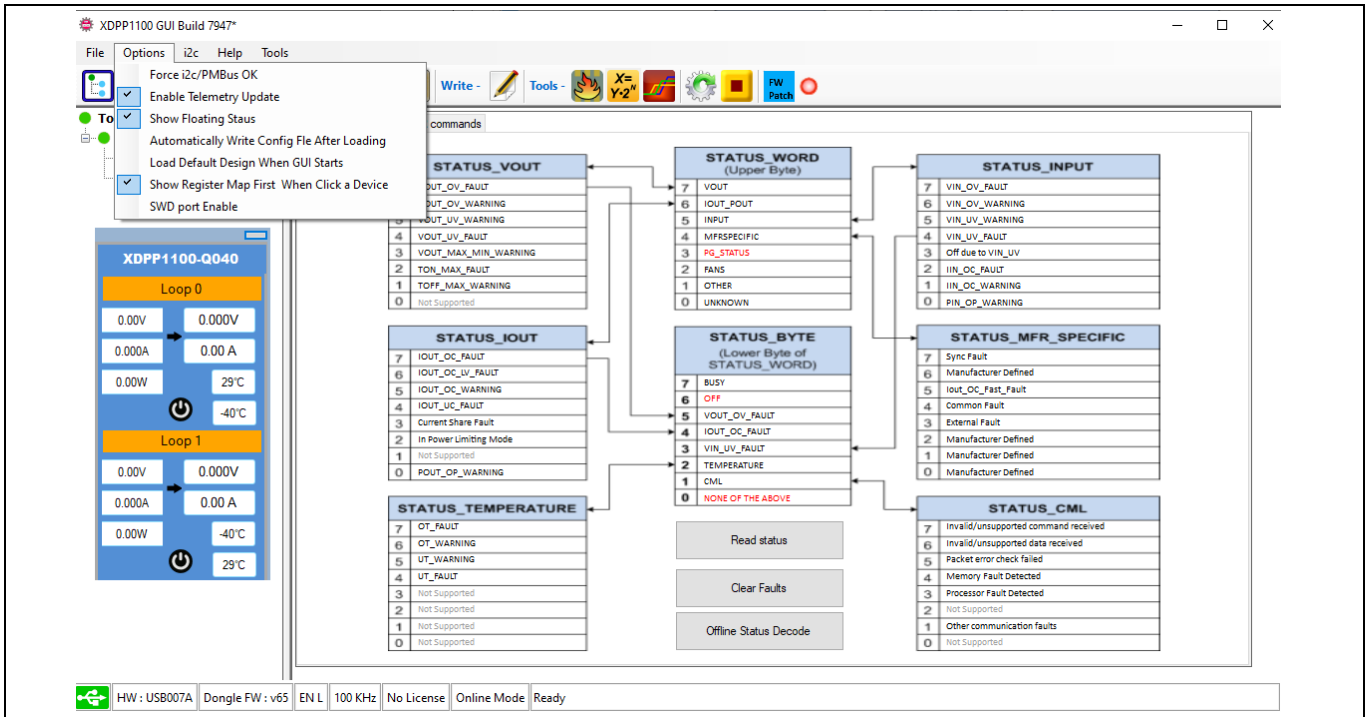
XDPP1100 GUI Build 7947*

File Options i2c Help Tools

Force i2c/PMBus OK
Enable Telemetry Update
Show Floating Staus
Automatically Write Config Fle After Loading
Load Default Design When GUI Starts
Show Register Map First When Click a Device
SWD port Enable

Write - Tools - $X=Y \cdot 2^N$ FW Patch

To

commands

XDPP1100-Q040
Loop 0
0.00V 0.000V
0.000A 0.00 A
0.00W 29℃
-40℃
Loop 1
0.00V 0.000V
0.000A 0.00 A
0.00W -40℃
29℃

STATUS_VOUT
| | |
|---|---|
| 7 | IOUT_OV_FAULT |
| 6 | IOUT_OV_WARNING |
| 5 | VOUT_UV_WARNING |
| 4 | VOUT_UV_FAULT |
| 3 | VOUT_MAX_MIN_WARNING |
| 2 | TON_MAX_FAULT |
| 1 | TOFF_MAX_WARNING |
| 0 | Not Supported |

STATUS_WORD (Upper Byte)
| | |
|---|---|
| 7 | VOUT |
| 6 | IOUT_POUT |
| 5 | INPUT |
| 4 | MFRSPECIFIC |
| 3 | PG_STATUS |
| 2 | FANS |
| 1 | OTHER |
| 0 | UNKNOWN |

STATUS_INPUT
| | |
|---|---|
| 7 | VIN_OV_FAULT |
| 6 | VIN_OV_WARNING |
| 5 | VIN_UV_WARNING |
| 4 | VIN_UV_FAULT |
| 3 | Off due to VIN_UV |
| 2 | IIN_OC_FAULT |
| 1 | IIN_OC_WARNING |
| 0 | PIN_OP_WARNING |

STATUS_IOUT
| | |
|---|---|
| 7 | IOUT_OC_FAULT |
| 6 | IOUT_OC_LV_FAULT |
| 5 | IOUT_OC_WARNING |
| 4 | IOUT_UC_FAULT |
| 3 | Current Share Fault |
| 2 | In Power Limiting Mode |
| 1 | Not Supported |
| 0 | POUT_OP_WARNING |

STATUS_BYTE (Lower Byte of STATUS_WORD)
| | |
|---|---|
| 7 | BUSY |
| 6 | OFF |
| 5 | VOUT_OV_FAULT |
| 4 | IOUT_OC_FAULT |
| 3 | VIN_UV_FAULT |
| 2 | TEMPERATURE |
| 1 | CML |
| 0 | NONE OF THE ABOVE |

STATUS_MFR_SPECIFIC
| | |
|---|---|
| 7 | Sync Fault |
| 6 | Manufacturer Defined |
| 5 | Iout_OC_Fast_Fault |
| 4 | Common Fault |
| 3 | External Fault |
| 2 | Manufacturer Defined |
| 1 | Manufacturer Defined |
| 0 | Manufacturer Defined |

STATUS_TEMPERATURE
| | |
|---|---|
| 7 | OT_FAULT |
| 6 | OT_WARNING |
| 5 | UT_WARNING |
| 4 | UT_FAULT |
| 3 | Not Supported |
| 2 | Not Supported |
| 1 | Not Supported |
| 0 | Not Supported |

Read status
Clear Faults
Offline Status Decode

STATUS_CML
| | |
|---|---|
| 7 | Invalid/unsupported command received |
| 6 | Invalid/unsupported data received |
| 5 | Packet error check failed |
| 4 | Memory Fault Detected |
| 3 | Processor Fault Detected |
| 2 | Not Supported |
| 1 | Other communication faults |
| 0 | Not Supported |

HW : USB007A | Dongle FW : v65 | EN L | 100 KHz | No License | Online Mode | Ready